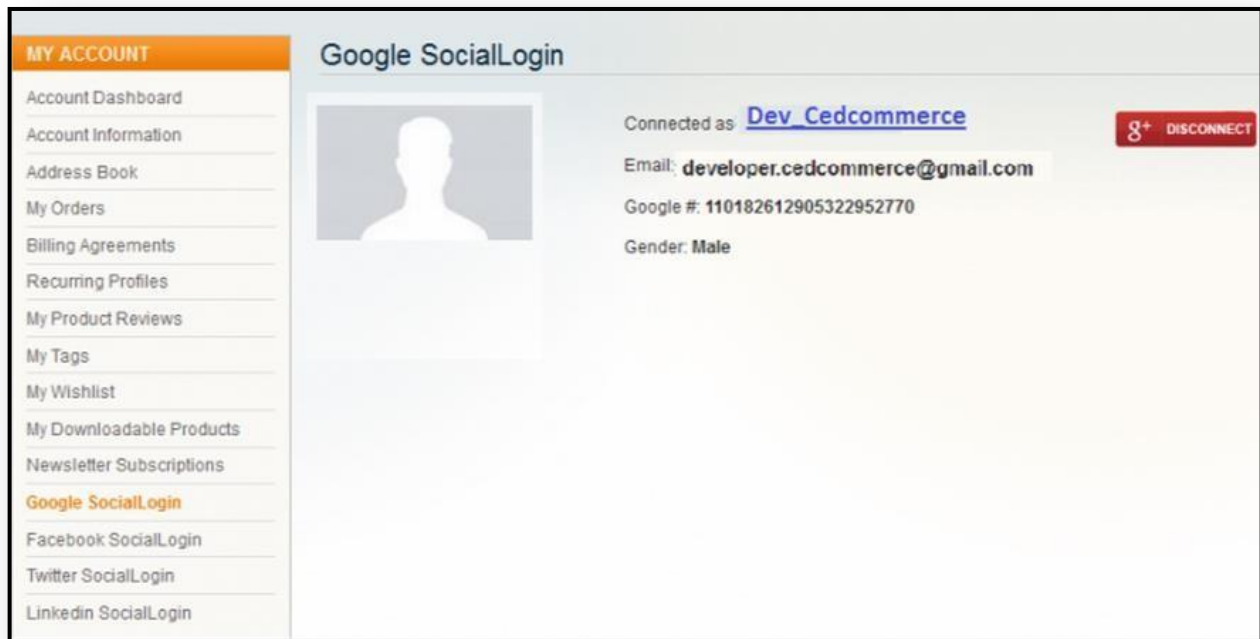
MY ACCOUNT
Account Dashboard
Account Information
Address Book
My Orders
Billing Agreements
Recurring Profiles
My Product Reviews
My Tags
My Wishlist
My Downloadable Products
Newsletter Subscriptions
Google SocialLogin
Facebook SocialLogin
Twitter SocialLogin
Linkedin SocialLogin

Google SocialLogin

Connected as Dev_Cedcommerce

g+ DISCONNECT

Email: developer.cedcommerce@gmail.com

Google #: 110182612905322952770

Gender: Male